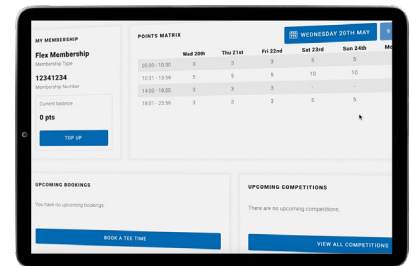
MY MEMBERSHIP

Flex Membership
Membership Type

12341234
Membership Number

Current balance

0 pts

TOP UP

POINTS MATRIX

WEDNESDAY 20TH MAY

|  | Wed 20th | Thu 21st | Fri 22nd | Sat 23rd | Sun 24th | Mo |
|---|---|---|---|---|---|---|
| 00:00 - 10:00 | 3 | 3 | 3 | 5 | 5 |  |
| 10:01 - 13:59 | 5 | 5 | 5 | 10 | 10 |  |
| 14:00 - 18:00 | 3 | 3 | 3 | - | - |  |
| 18:01 - 23:59 | 3 | 3 | 3 | 5 | 5 |  |

UPCOMING BOOKINGS

You have no upcoming bookings.

BOOK A TEE TIME

Upcoming COMPETITIONS

There are no upcoming competitions.

VIEW ALL COMPETITIONS